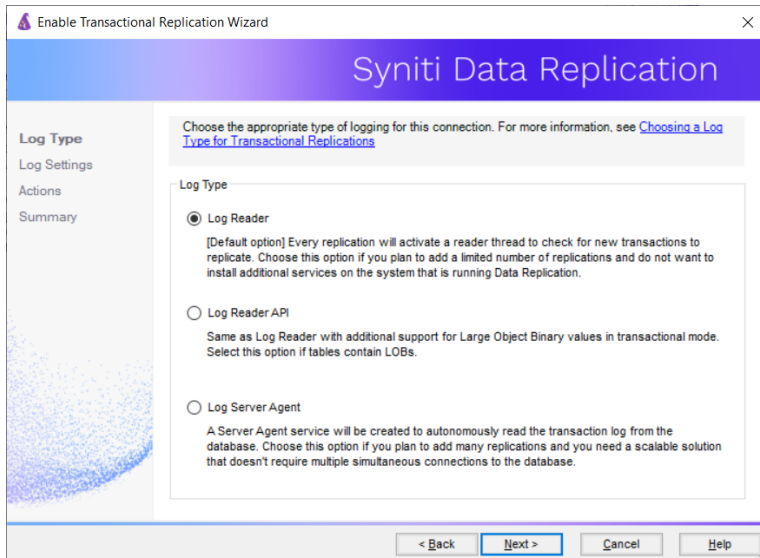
Enable Transactional Replication Wizard

×

Syniti Data Replication

Log Type
Log Settings
Actions
Summary

Choose the appropriate type of logging for this connection. For more information, see Choosing a Log Type for Transactional Replications

Log Type

Log Reader

[Default option] Every replication will activate a reader thread to check for new transactions to replicate. Choose this option if you plan to add a limited number of replications and do not want to install additional services on the system that is running Data Replication.

Log Reader API

Same as Log Reader with additional support for Large Object Binary values in transactional mode. Select this option if tables contain LOBs.

Log Server Agent

A Server Agent service will be created to autonomously read the transaction log from the database. Choose this option if you plan to add many replications and you need a scalable solution that doesn't require multiple simultaneous connections to the database.

< Back
Next >
Cancel
Help